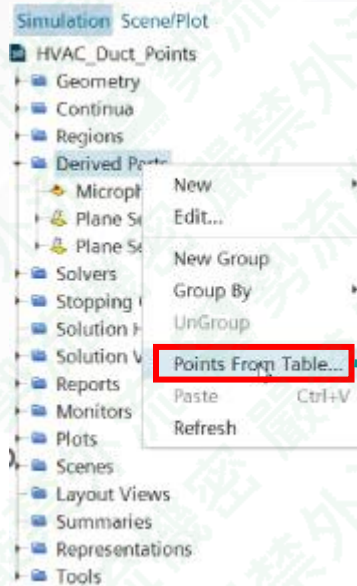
Simulation Scene/Plot
HVAC_Duct_Points
Geometry
Continua
Regions
Derived Parts
Microph
Plane Se
Plane Se
Solvers
Stopping
Solution H
Solution V
Reports
Monitors
Plots
Scenes
Layout Views
Summaries
Representations
Tools

New
Edit...
New Group
Group By
UnGroup
Points From Table...
Paste Ctrl+V
Refresh